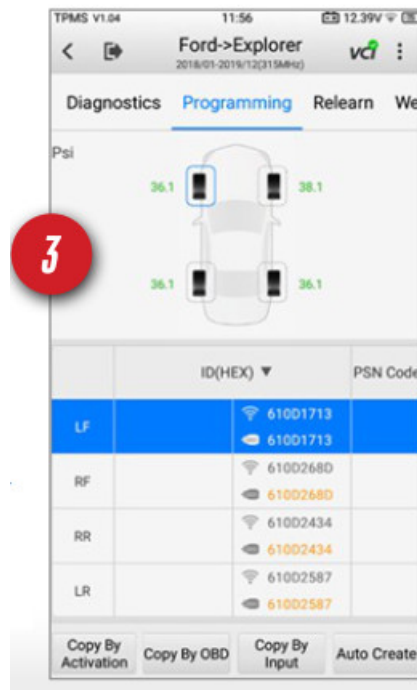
TPMS V1.04 11:56 12.39V

Ford->Explorer
2018/01-2019/12(315MHz)

vci

Diagnostics Programming Relearn We

Psi

36.1 38.1

3

36.1 36.1

| | ID(HEX) ▼ | PSN Code |
|---|---|---|
| LF | 610D1713<br>610D1713 | |
| RF | 610D268D<br>610D268D | |
| RR | 610D2434<br>610D2434 | |
| LR | 610D2587<br>610D2587 | |

Copy By Activation | Copy By OBD | Copy By Input | Auto Create